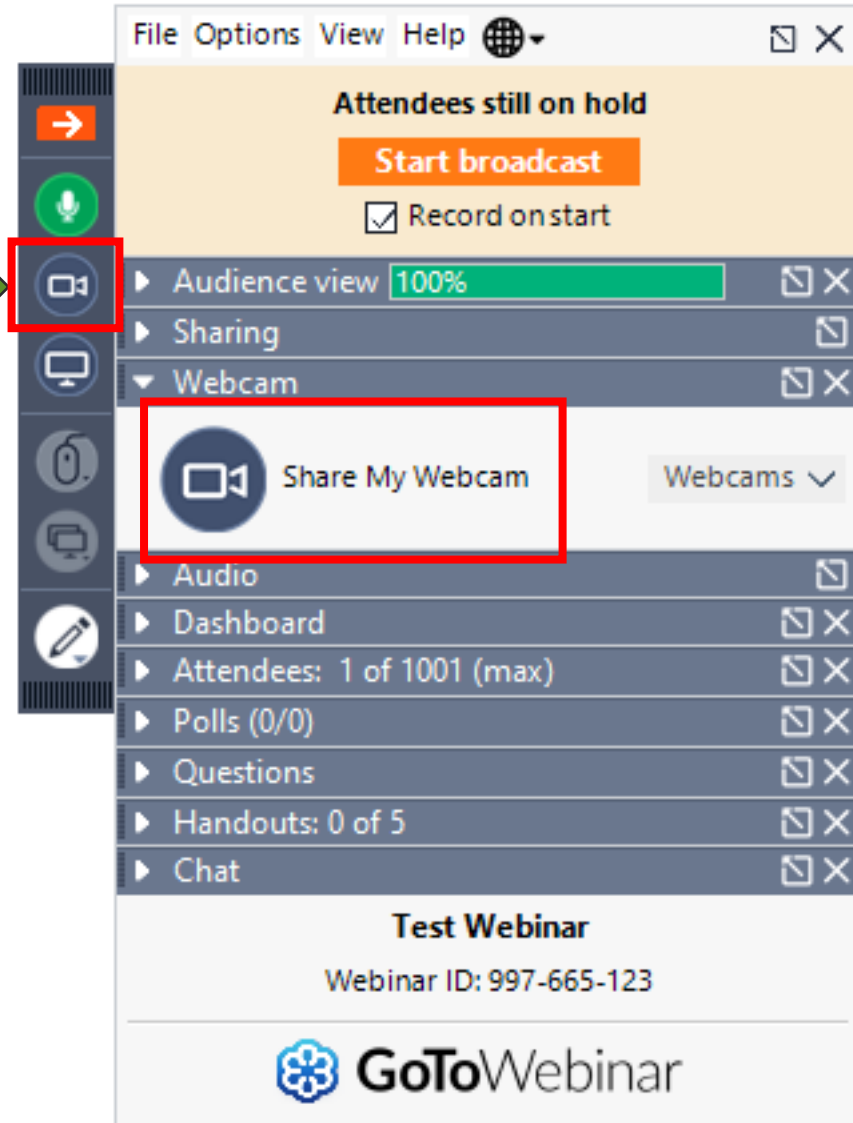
File Options View Help

Attendees still on hold

Start broadcast

Record on start

Audience view 100%

Sharing

Webcam

Share My Webcam

Webcams

Audio

Dashboard

Attendees: 1 of 1001 (max)

Polls (0/0)

Questions

Handouts: 0 of 5

Chat

Test Webinar

Webinar ID: 997-665-123

GoToWebinar